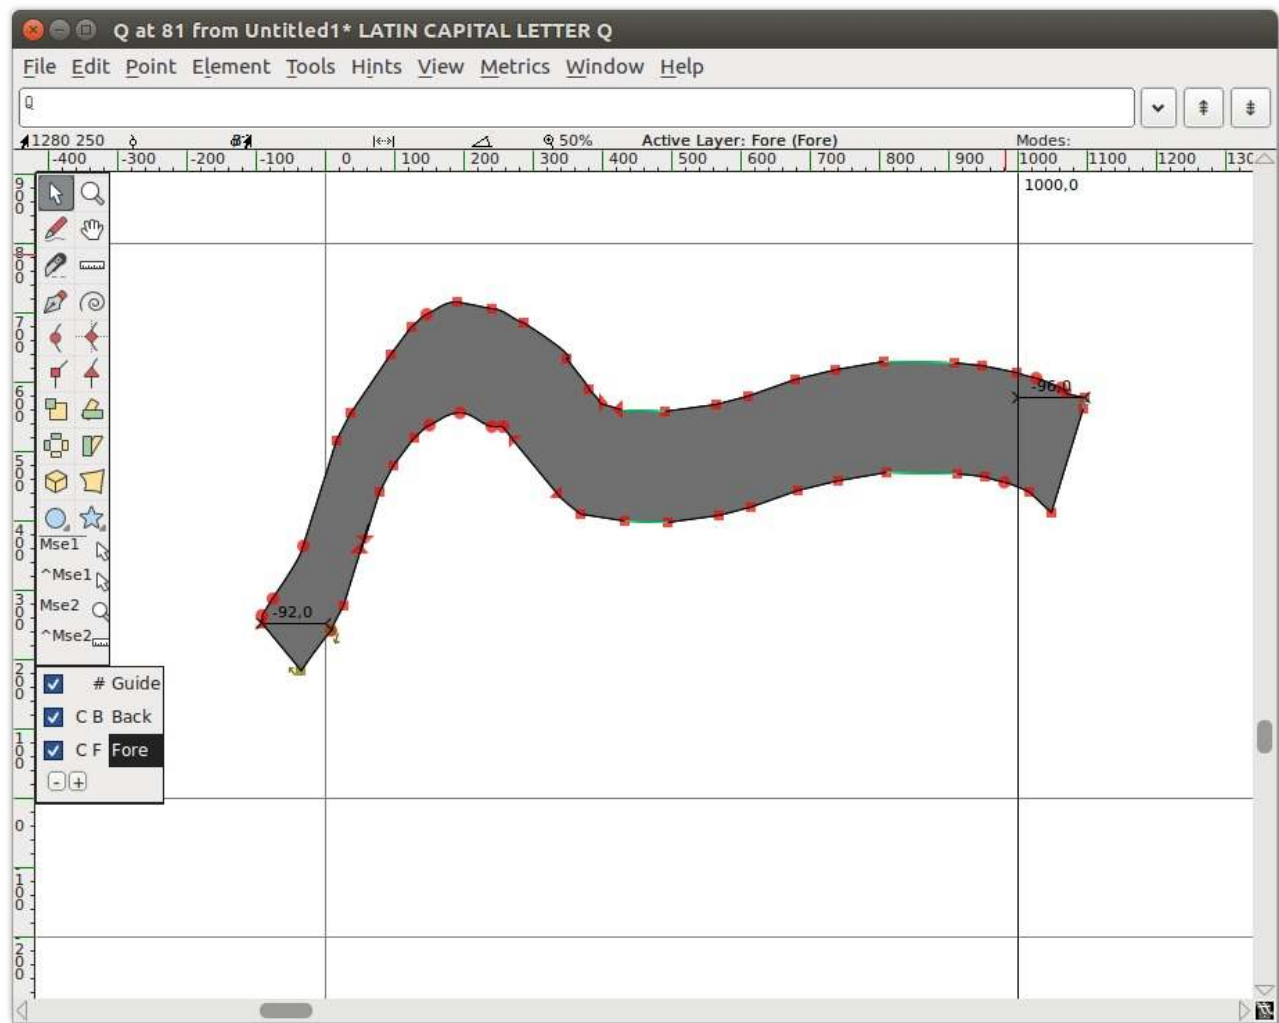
Q at 81 from Untitled1* LATIN CAPITAL LETTER Q

File Edit Point Element Tools Hints View Metrics Window Help

Q

1280 250 50% Active Layer: Fore (Fore) Modes:

-400 -300 -200 -100 0 100 200 300 400 500 600 700 800 900 1000 1100 1200 130

1000,0

900 800 700 600 500 400 300 200 100 0 100 200

Mse1
^Mse1
Mse2
^Mse2

-92,0

-96,0

# Guide
C B Back
C F Fore